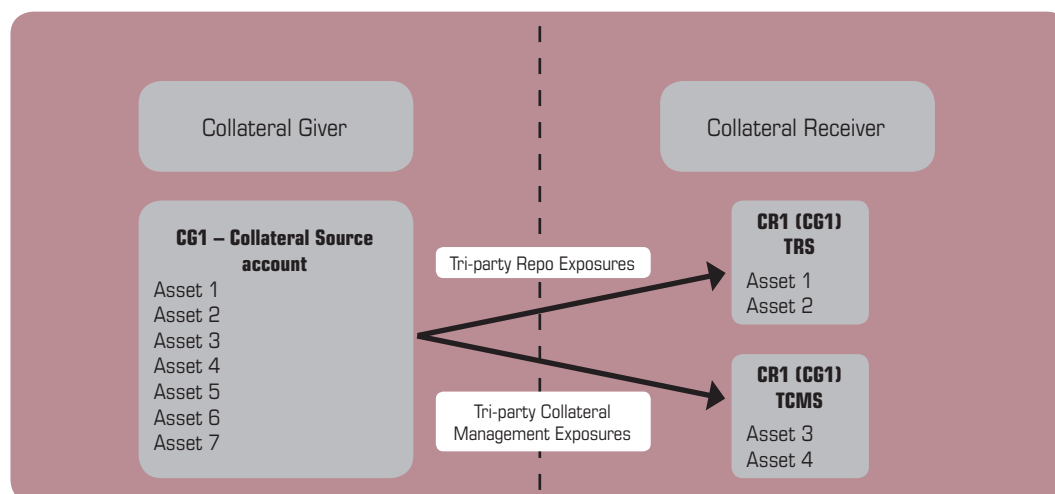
Collateral Giver

Collateral Receiver

CG1 – Collateral Source account
Asset 1
Asset 2
Asset 3
Asset 4
Asset 5
Asset 6
Asset 7

Tri-party Repo Exposures

Tri-party Collateral Management Exposures

CR1 (CG1) TRS
Asset 1
Asset 2

CR1 (CG1) TCMS
Asset 3
Asset 4